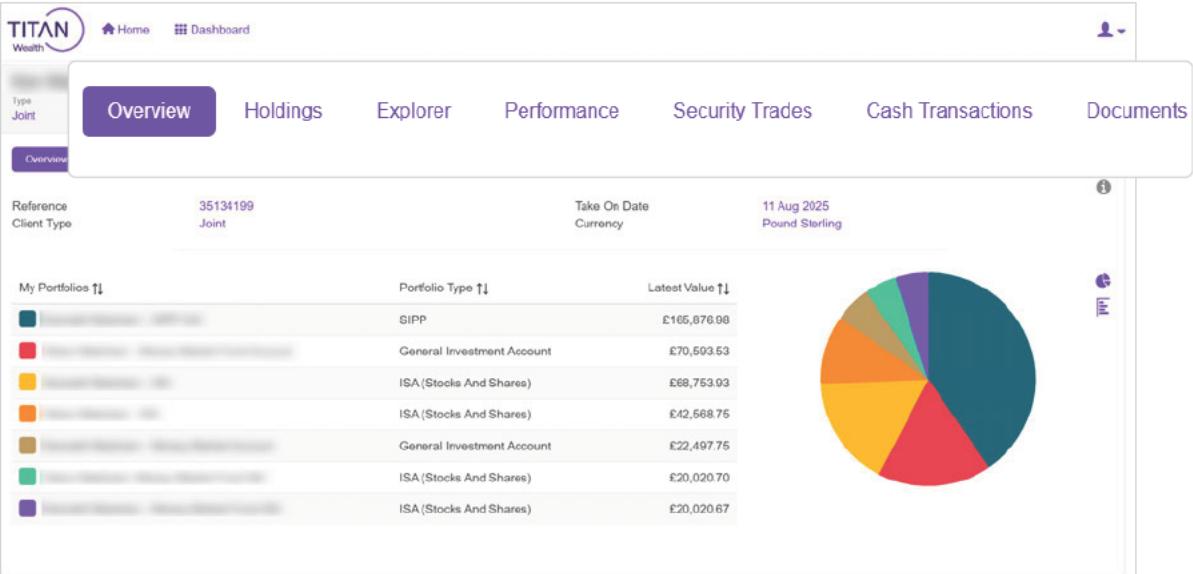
TITAN Wealth

Home Dashboard

Type
Joint

Overview

Overview Holdings Explorer Performance Security Trades Cash Transactions Documents

| | | | |
|---|---|---|---|
| Reference | 35134199 | Take On Date | 11 Aug 2025 |
| Client Type | Joint | Currency | Pound Sterling |

| My Portfolios ↑↓ | Portfolio Type ↑↓ | Latest Value ↑↓ |
|---|---|---|
| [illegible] | SIPP | £165,876.98 |
| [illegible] | General Investment Account | £70,593.53 |
| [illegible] | ISA (Stocks And Shares) | £68,753.93 |
| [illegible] | ISA (Stocks And Shares) | £42,568.75 |
| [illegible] | General Investment Account | £22,497.75 |
| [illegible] | ISA (Stocks And Shares) | £20,020.70 |
| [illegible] | ISA (Stocks And Shares) | £20,020.67 |